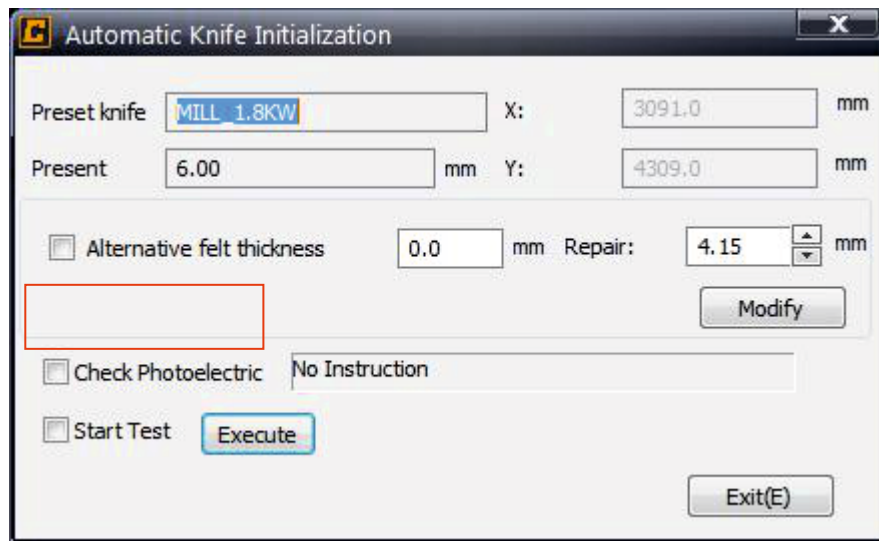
Automatic Knife Initialization

Preset knife MILL_1.8KW X: 3091.0 mm

Present 6.00 mm Y: 4309.0 mm

Alternative felt thickness 0.0 mm Repair: 4.15 mm

Modify

Check Photoelectric No Instruction

Start Test Execute

Exit(E)